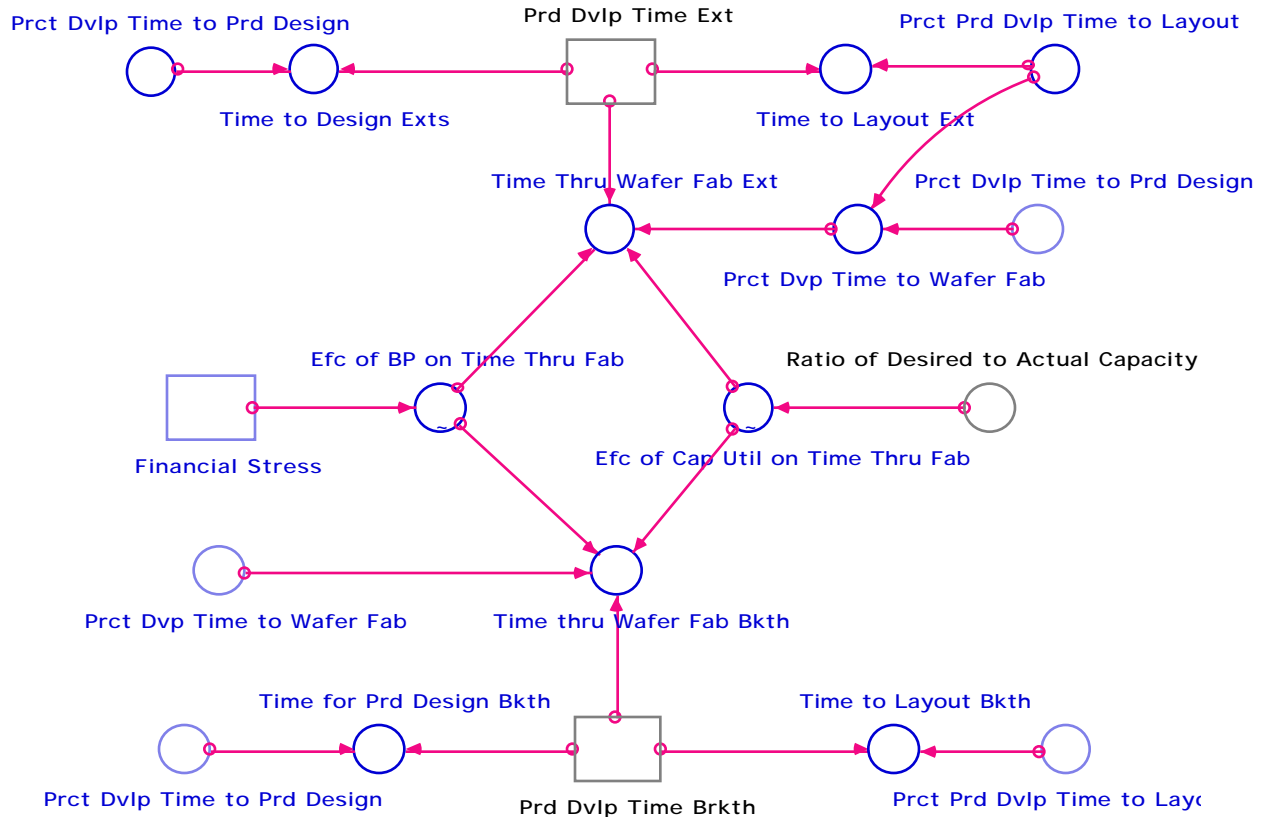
Prct Dvlp Time to Prd Design

Prd Dvlp Time Ext

Prct Prd Dvlp Time to Layout

Time to Design Exts

Time to Layout Ext

Time Thru Wafer Fab Ext

Prct Dvlp Time to Prd Design

Prct Dvp Time to Wafer Fab

Efc of BP on Time Thru Fab

Ratio of Desired to Actual Capacity

Financial Stress

Efc of Cap Util on Time Thru Fab

Prct Dvp Time to Wafer Fab

Time thru Wafer Fab Bkth

Time for Prd Design Bkth

Time to Layout Bkth

Prct Dvlp Time to Prd Design

Prd Dvlp Time Brkth

Prct Prd Dvlp Time to Lay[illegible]